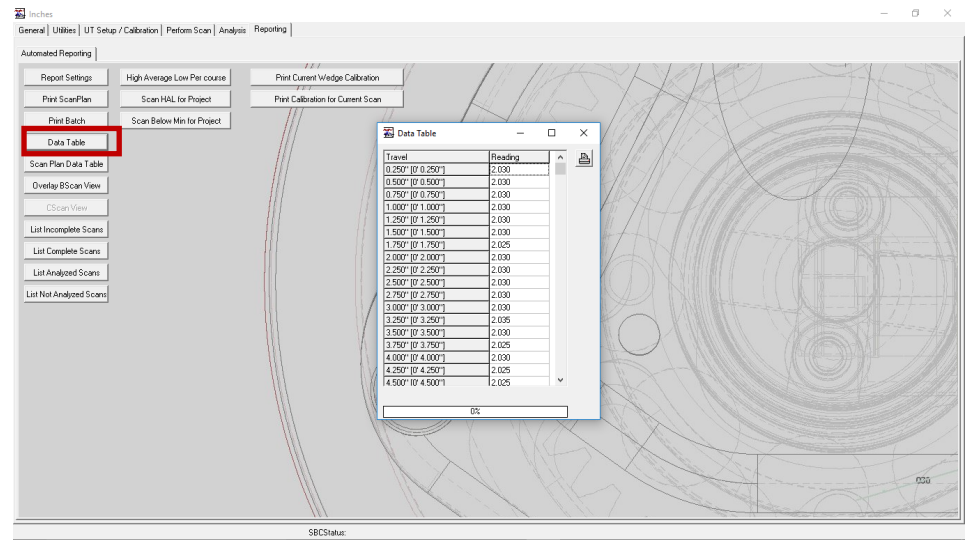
Inches

General | Utilities | UT Setup / Calibration | Perform Scan | Analysis | Reporting

Automated Reporting

Report Settings
High Average Low Per course
Print Current Wedge Calibration
Print ScanPlan
Scan HAL for Project
Print Calibration for Current Scan
Print Batch
Scan Below Min for Project
Data Table
Scan Plan Data Table
Overlay BScan View
CScan View
List Incomplete Scans
List Complete Scans
List Analyzed Scans
List Not Analyzed Scans

Data Table

| Travel | Reading |
|---|---|
| 0.250'' [0' 0.250''] | 2.030 |
| 0.500'' [0' 0.500''] | 2.030 |
| 0.750'' [0' 0.750''] | 2.030 |
| 1.000'' [0' 1.000''] | 2.030 |
| 1.250'' [0' 1.250''] | 2.030 |
| 1.500'' [0' 1.500''] | 2.030 |
| 1.750'' [0' 1.750''] | 2.025 |
| 2.000'' [0' 2.000''] | 2.030 |
| 2.250'' [0' 2.250''] | 2.030 |
| 2.500'' [0' 2.500''] | 2.030 |
| 2.750'' [0' 2.750''] | 2.030 |
| 3.000'' [0' 3.000''] | 2.030 |
| 3.250'' [0' 3.250''] | 2.035 |
| 3.500'' [0' 3.500''] | 2.030 |
| 3.750'' [0' 3.750''] | 2.025 |
| 4.000'' [0' 4.000''] | 2.030 |
| 4.250'' [0' 4.250''] | 2.025 |
| 4.500'' [0' 4.500''] | 2.025 |

0%

SBCStatus: